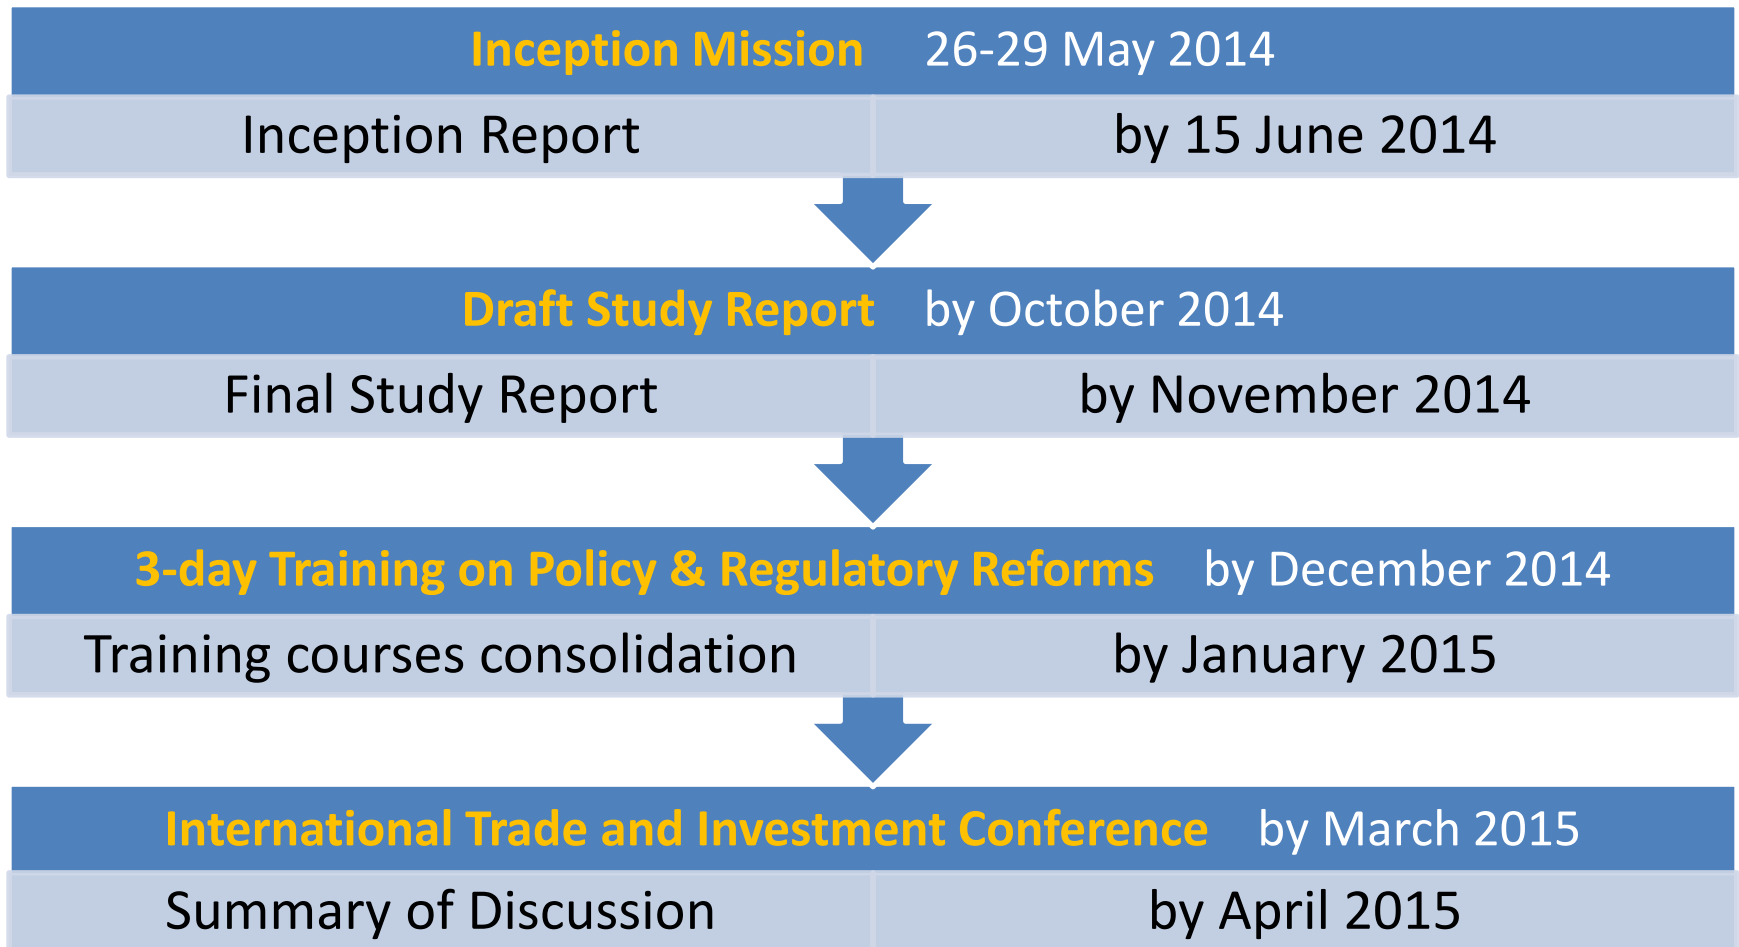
Inception Mission 26-29 May 2014

| Inception Report | by 15 June 2014 |
|---|---|

Draft Study Report by October 2014

| Final Study Report | by November 2014 |
|---|---|

3-day Training on Policy & Regulatory Reforms by December 2014

| Training courses consolidation | by January 2015 |
|---|---|

International Trade and Investment Conference by March 2015

| Summary of Discussion | by April 2015 |
|---|---|